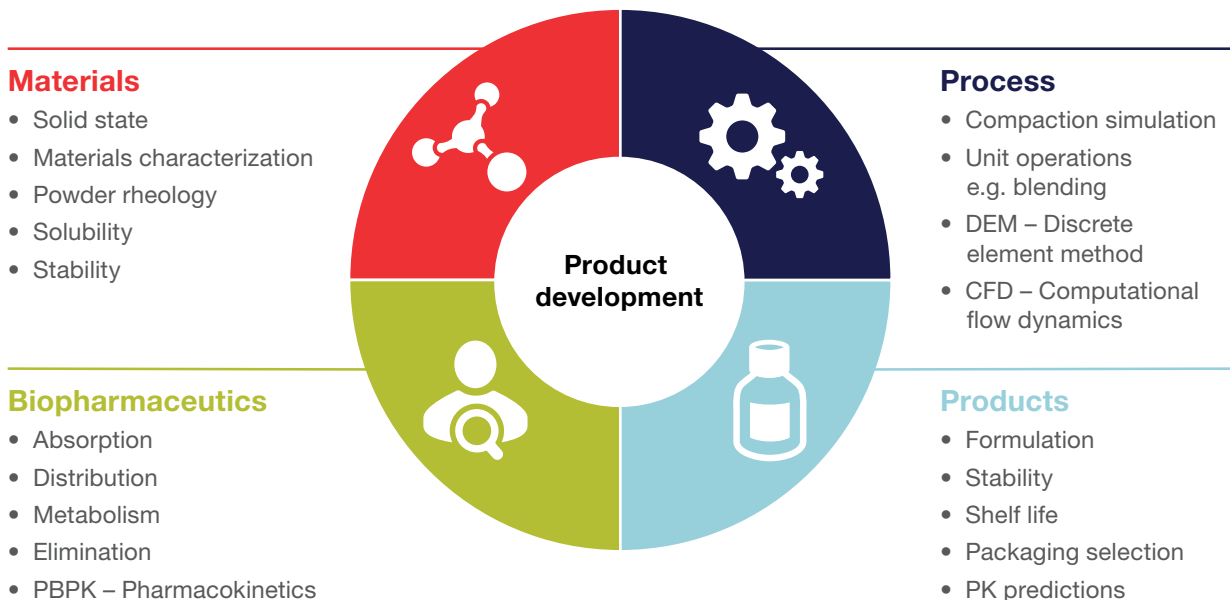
Materials
• Solid state
• Materials characterization
• Powder rheology
• Solubility
• Stability

Process
• Compaction simulation
• Unit operations e.g. blending
• DEM – Discrete element method
• CFD – Computational flow dynamics

Product development

Biopharmaceutics
• Absorption
• Distribution
• Metabolism
• Elimination
• PBPK – Pharmacokinetics

Products
• Formulation
• Stability
• Shelf life
• Packaging selection
• PK predictions